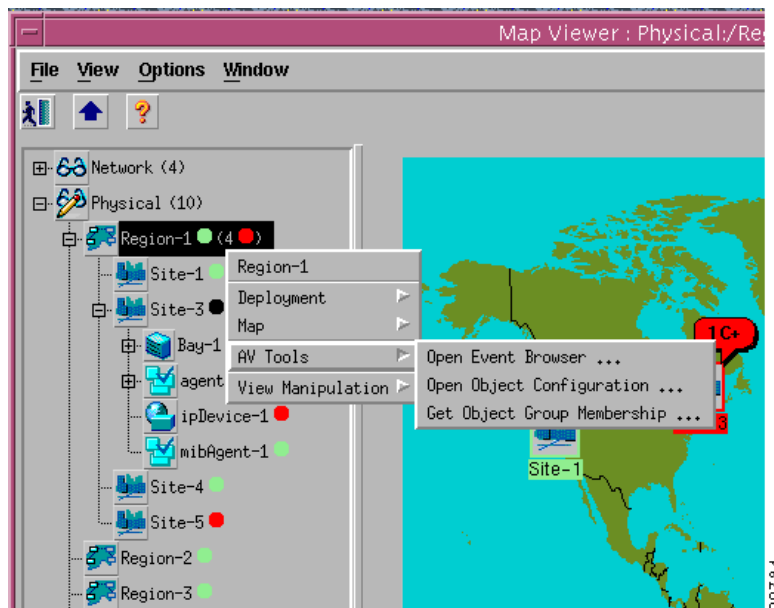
Map Viewer : Physical:/Re

File View Options Window

Network (4)
Physical (10)
Region-1 (4
Site-1
Site-3
Bay-1
agent
ipDevice-1
mibAgent-1
Site-4
Site-5
Region-2
Region-3

Region-1
Deployment
Map
AV Tools
View Manipulation

Open Event Browser ...
Open Object Configuration ...
Get Object Group Membership ...

1C+
3
Site-1
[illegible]